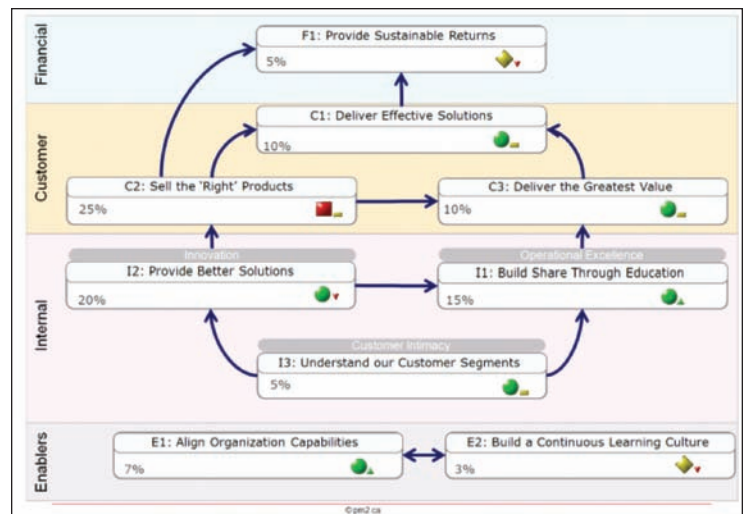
Financial

F1: Provide Sustainable Returns
5%

Customer

C1: Deliver Effective Solutions
10%

C2: Sell the 'Right' Products
25%

C3: Deliver the Greatest Value
10%

Internal

Innovation
I2: Provide Better Solutions
20%

Operational Excellence
I1: Build Share Through Education
15%

Customer Intimacy
I3: Understand our Customer Segments
5%

Enablers

E1: Align Organization Capabilities
7%

E2: Build a Continuous Learning Culture
3%

©pm2.ca